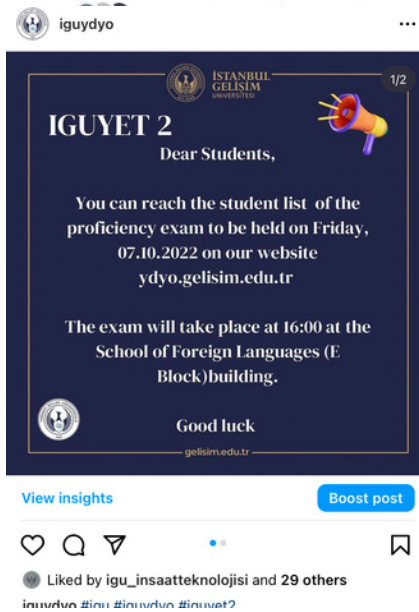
iguydyo

İSTANBUL GELİŞİM ÜNİVERSİTESİ

1/2

IGUYET 2

Dear Students,

You can reach the student list of the proficiency exam to be held on Friday, 07.10.2022 on our website ydyo.gelisim.edu.tr

The exam will take place at 16:00 at the School of Foreign Languages (E Block)building.

Good luck

gelisim.edu.tr

View insights

Boost post

Liked by igu_insaatteknolojisi and 29 others

iguydyo #igu #iguydyo #iguyet2